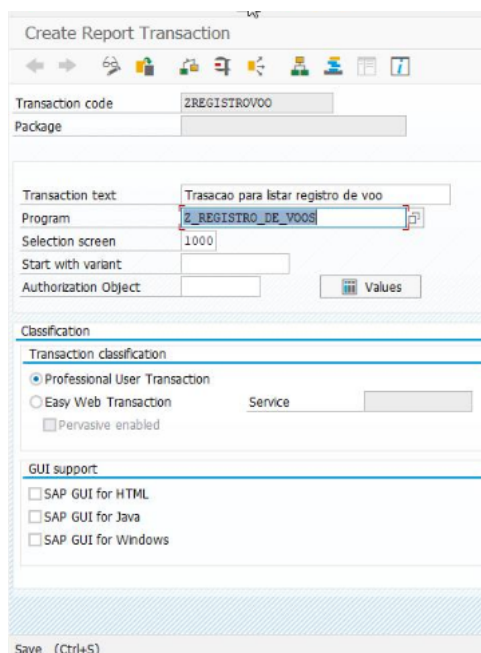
Create Report Transaction

Transaction code | ZREGISTROVOO
Package

Transaction text | Trasacao para listar registro de voo
Program | Z_REGISTRO_DE_VOOS
Selection screen | 1000
Start with variant
Authorization Object | Values

Classification
Transaction classification
Professional User Transaction
Easy Web Transaction | Service
Pervasive enabled

GUI support
SAP GUI for HTML
SAP GUI for Java
SAP GUI for Windows

Save (Ctrl+S)